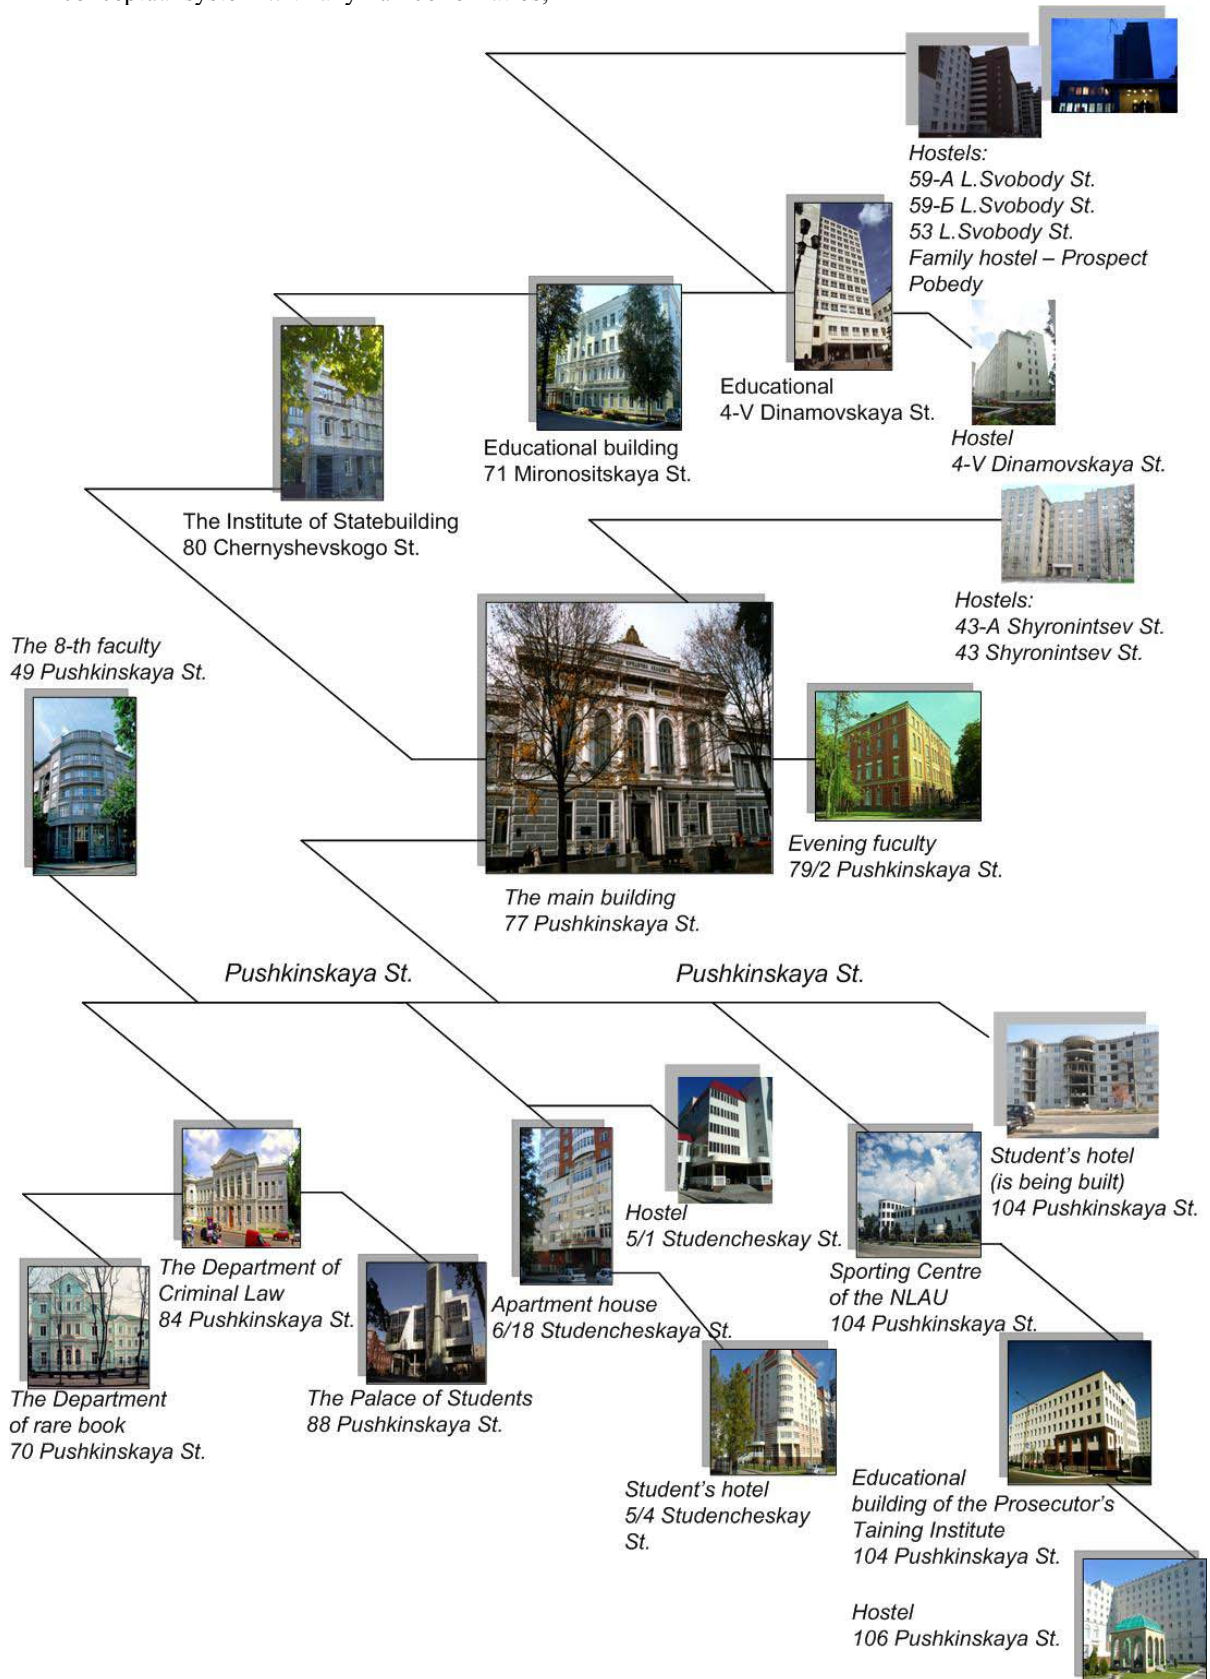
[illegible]

Hostels:
59-A L.Svobody St.
59-Б L.Svobody St.
53 L.Svobody St.
Family hostel – Prospect Pobedy

Educational
4-V Dinamovskaya St.

Hostel
4-V Dinamovskaya St.

Educational building
71 Mironositskaya St.

The Institute of Statebuilding
80 Chernyshevskogo St.

Hostels:
43-A Shyronintsev St.
43 Shyronintsev St.

The 8-th faculty
49 Pushkinskaya St.

Evening fuculty
79/2 Pushkinskaya St.

The main building
77 Pushkinskaya St.

Pushkinskaya St.

Pushkinskaya St.

Student's hotel
(is being built)
104 Pushkinskaya St.

Hostel
5/1 Studencheskay St.

Sporting Centre
of the NLAU
104 Pushkinskaya St.

The Department of
Criminal Law
84 Pushkinskaya St.

Apartment house
6/18 Studencheskaya St.

The Department
of rare book
70 Pushkinskaya St.

The Palace of Students
88 Pushkinskaya St.

Student's hotel
5/4 Studencheskay
St.

Educational
building of the Prosecutor's
Taining Institute
104 Pushkinskaya St.

Hostel
106 Pushkinskaya St.